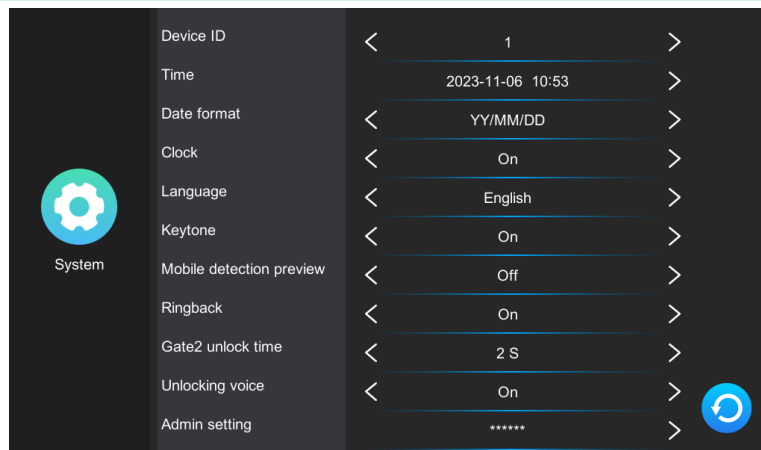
System

| | | |
|---|---|---|
| Device ID | < 1 > | |
| Time | 2023-11-06 10:53 > | |
| Date format | < YY/MM/DD > | |
| Clock | < On > | |
| Language | < English > | |
| Keytone | < On > | |
| Mobile detection preview | < Off > | |
| Ringback | < On > | |
| Gate2 unlock time | < 2 S > | |
| Unlocking voice | < On > | |
| Admin setting | ****** > | |